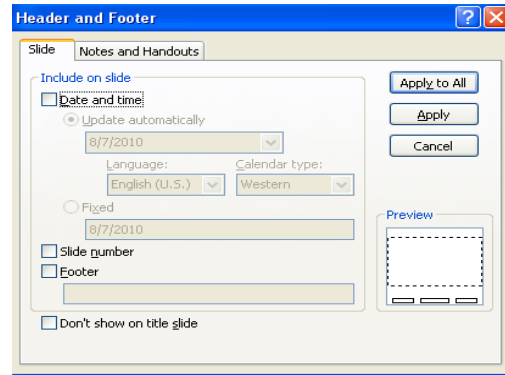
Header and Footer

?

Slide

Notes and Handouts

Include on slide

Date and time

Update automatically

8/7/2010

Language:

Calendar type:

English (U.S.)

Western

Fixed

8/7/2010

Slide number

Footer

Don't show on title slide

Apply to All

Apply

Cancel

Preview